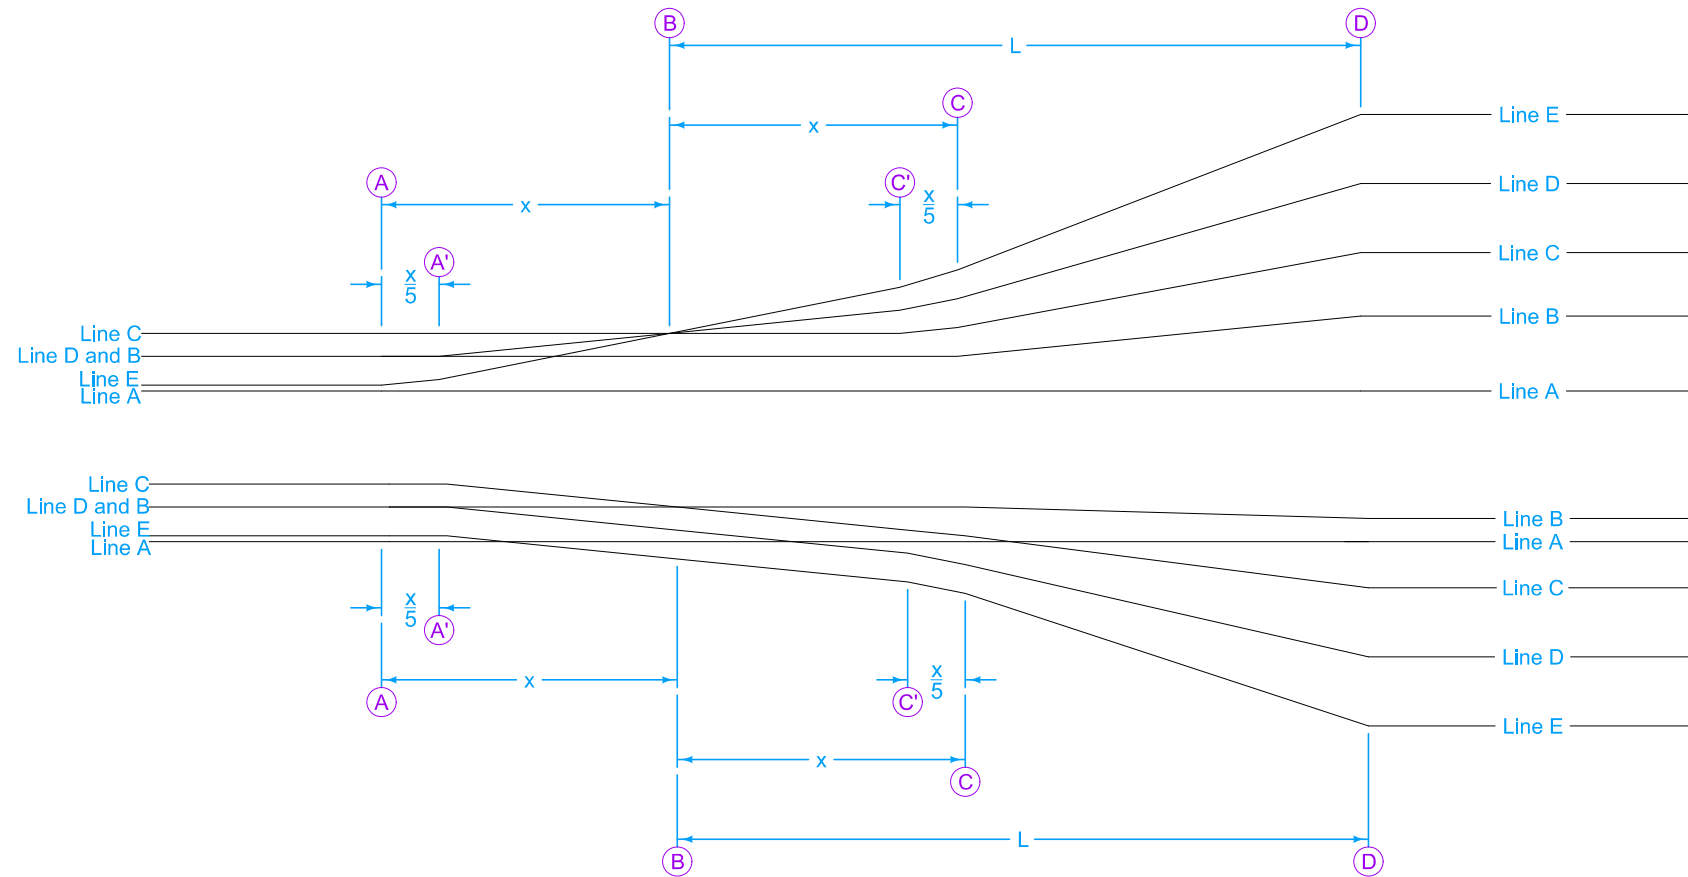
B
D
L
C
x
A
x
C'
$\frac{x}{5}$
A'
$\frac{x}{5}$
Line E
Line D
Line C
Line B
Line A
Line C
Line D and B
Line E
Line A

Line C
Line D and B
Line E
Line A
Line B
Line A
Line C
Line D
Line E
$\frac{x}{5}$
A'
A
x
$\frac{x}{5}$
C'
x
C
B
L
D